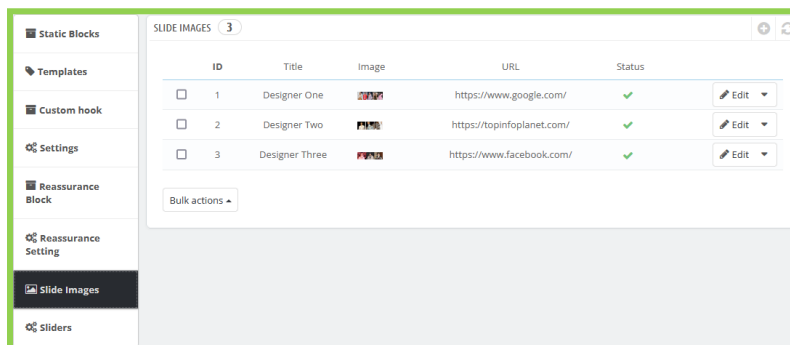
Static Blocks
Templates
Custom hook
Settings
Reassurance Block
Reassurance Setting
Slide Images
Sliders

SLIDE IMAGES 3

| | ID | Title | Image | URL | Status | |
|---|---|---|---|---|---|---|
| ☐ | 1 | Designer One | | https://www.google.com/ | ✓ | Edit |
| ☐ | 2 | Designer Two | | https://topinfoplanet.com/ | ✓ | Edit |
| ☐ | 3 | Designer Three | | https://www.facebook.com/ | ✓ | Edit |

Bulk actions